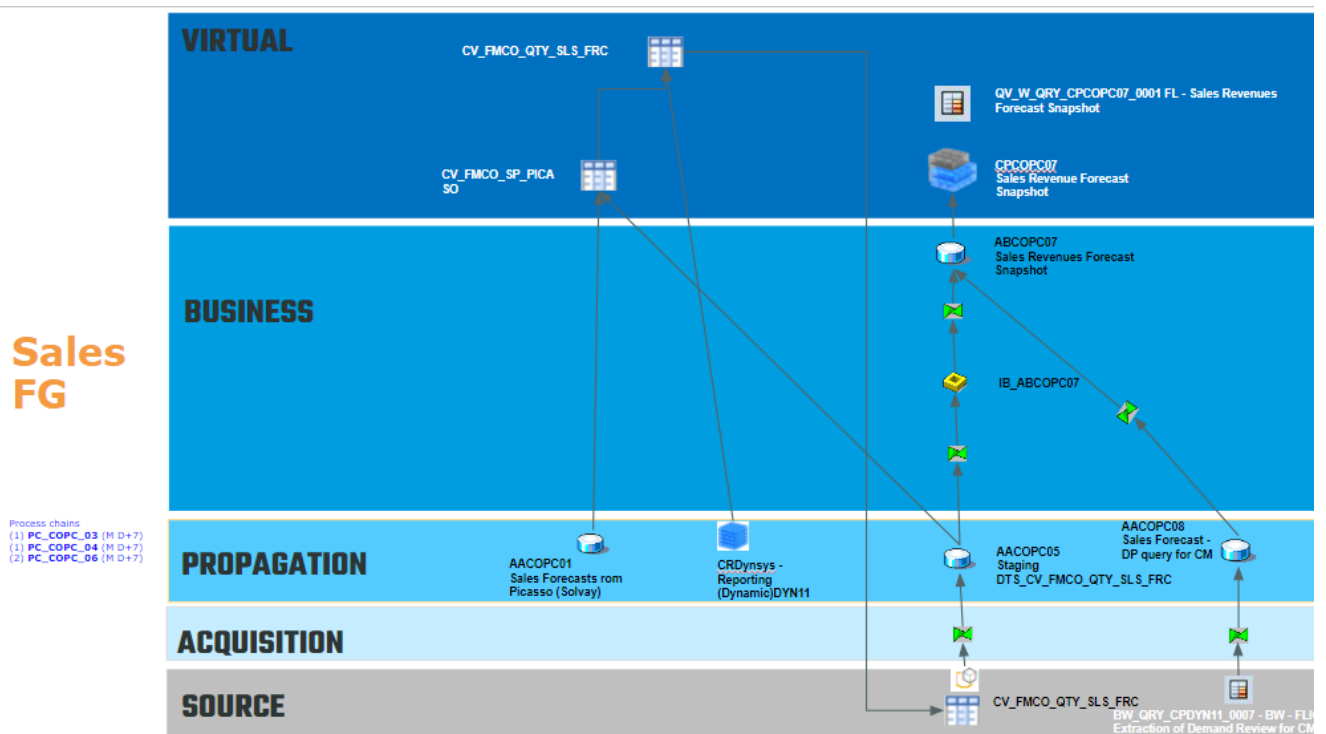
Sales FG

Process chains
(1) PC_COPC_03 (M D+7)
(1) PC_COPC_04 (M D+7)
(2) PC_COPC_06 (M D+7)

VIRTUAL

CV_FMCO_QTY_SLS_FRC

QV_W_QRY_CPCOPC07_0001 FL - Sales Revenues Forecast Snapshot

CV_FMCO_SP_PICA SO

CPCOPC07
Sales Revenue Forecast Snapshot

BUSINESS

ABCOPC07
Sales Revenues Forecast Snapshot

IB_ABCOPC07

PROPAGATION

AACOPC01
Sales Forecasts rom Picasso (Solvay)

CRDynsys - Reporting (Dynamic)DYN11

AACOPC05
Staging
DTS_CV_FMCO_QTY_SLS_FRC

AACOPC08
Sales Forecast - DP query for CM

ACQUISITION

SOURCE

CV_FMCO_QTY_SLS_FRC

BW_QRY_CPDYN11_0007 - BW - FL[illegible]
Extraction of Demand Review for CM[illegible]